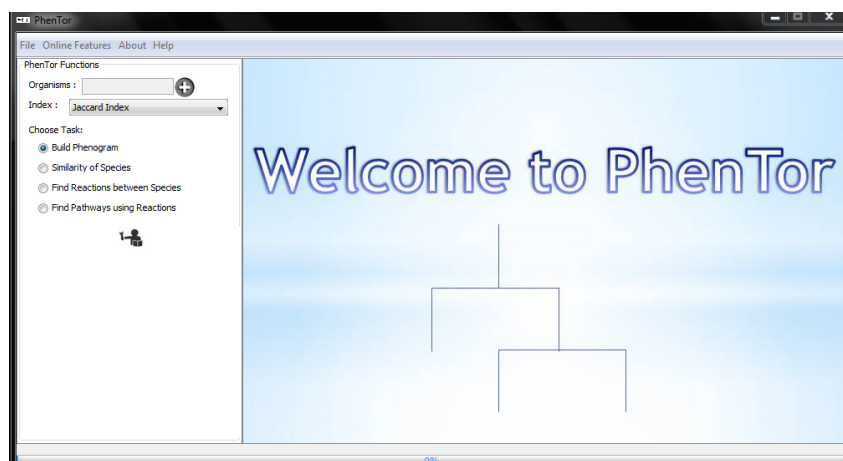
PhenTor

File Online Features About Help

PhenTor Functions

Organisms :

Index : Jaccard Index

Choose Task:

Build Phenogram

Similarity of Species

Find Reactions between Species

Find Pathways using Reactions

Welcome to PhenTor

0%